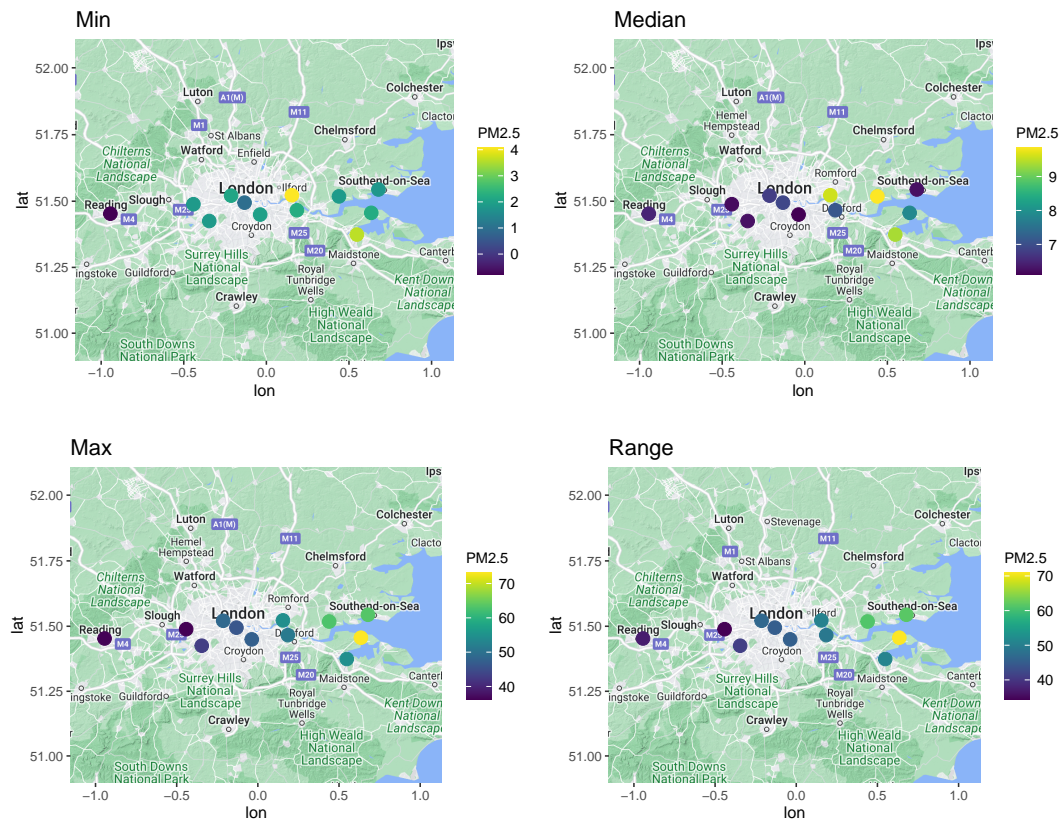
Min

Ipsw
52.00
Luton
A1(M)
Colchester
M11
51.75
M1
St Albans
Chelmsford
Clacton
Chilterns National Landscape
Watford
Enfield
lat
51.50
Reading
Slough
London
Ilford
Southend-on-Sea
M25
M4
Croydon
M25
M20
51.25
ingstoke
Guildford
Surrey Hills National Landscape
Royal Tunbridge Wells
Maidstone
Canterb
Kent Downs National Landscape
Crawley
High Weald National Landscape
51.00
South Downs National Park
−1.0
−0.5
0.0
0.5
1.0
lon

PM2.5
4
3
2
1
0

Median

Ipsw
52.00
Luton
A1(M)
Colchester
Hemel Hempstead
M11
51.75
Chelmsford
Clacton
Chilterns National Landscape
Watford
Romford
lat
51.50
Reading
Slough
London
Dartford
Southend-on-Sea
M25
M4
Croydon
M25
M20
51.25
ingstoke
Guildford
Surrey Hills National Landscape
Royal Tunbridge Wells
Maidstone
Canterb
Kent Downs National Landscape
Crawley
High Weald National Landscape
51.00
South Downs National Park
−1.0
−0.5
0.0
0.5
1.0
lon

PM2.5
9
8
7

Max

Ipsw
52.00
Luton
A1(M)
Colchester
Hemel Hempstead
M11
51.75
Chelmsford
Clacton
Chilterns National Landscape
Watford
lat
51.50
Reading
Slough
London
Romford
Southend-on-Sea
M25
M4
Croydon
M25
M20
51.25
ingstoke
Guildford
Surrey Hills National Landscape
Royal Tunbridge Wells
Maidstone
Canterb
Kent Downs National Landscape
Crawley
High Weald National Landscape
51.00
South Downs National Park
−1.0
−0.5
0.0
0.5
1.0
lon

PM2.5
70
60
50
40

Range

Ipsw
52.00
Luton
Stevenage
Colchester
M1
M11
51.75
St Albans
Chelmsford
Clacton
Chilterns National Landscape
Watford
lat
51.50
Reading
London
Ilford
Southend-on-Sea
M25
M4
Croydon
M25
M20
51.25
ingstoke
Guildford
Surrey Hills National Landscape
Royal Tunbridge Wells
Maidstone
Canterb
Kent Downs National Landscape
Crawley
High Weald National Landscape
51.00
South Downs National Park
−1.0
−0.5
0.0
0.5
1.0
lon

PM2.5
70
60
50
40